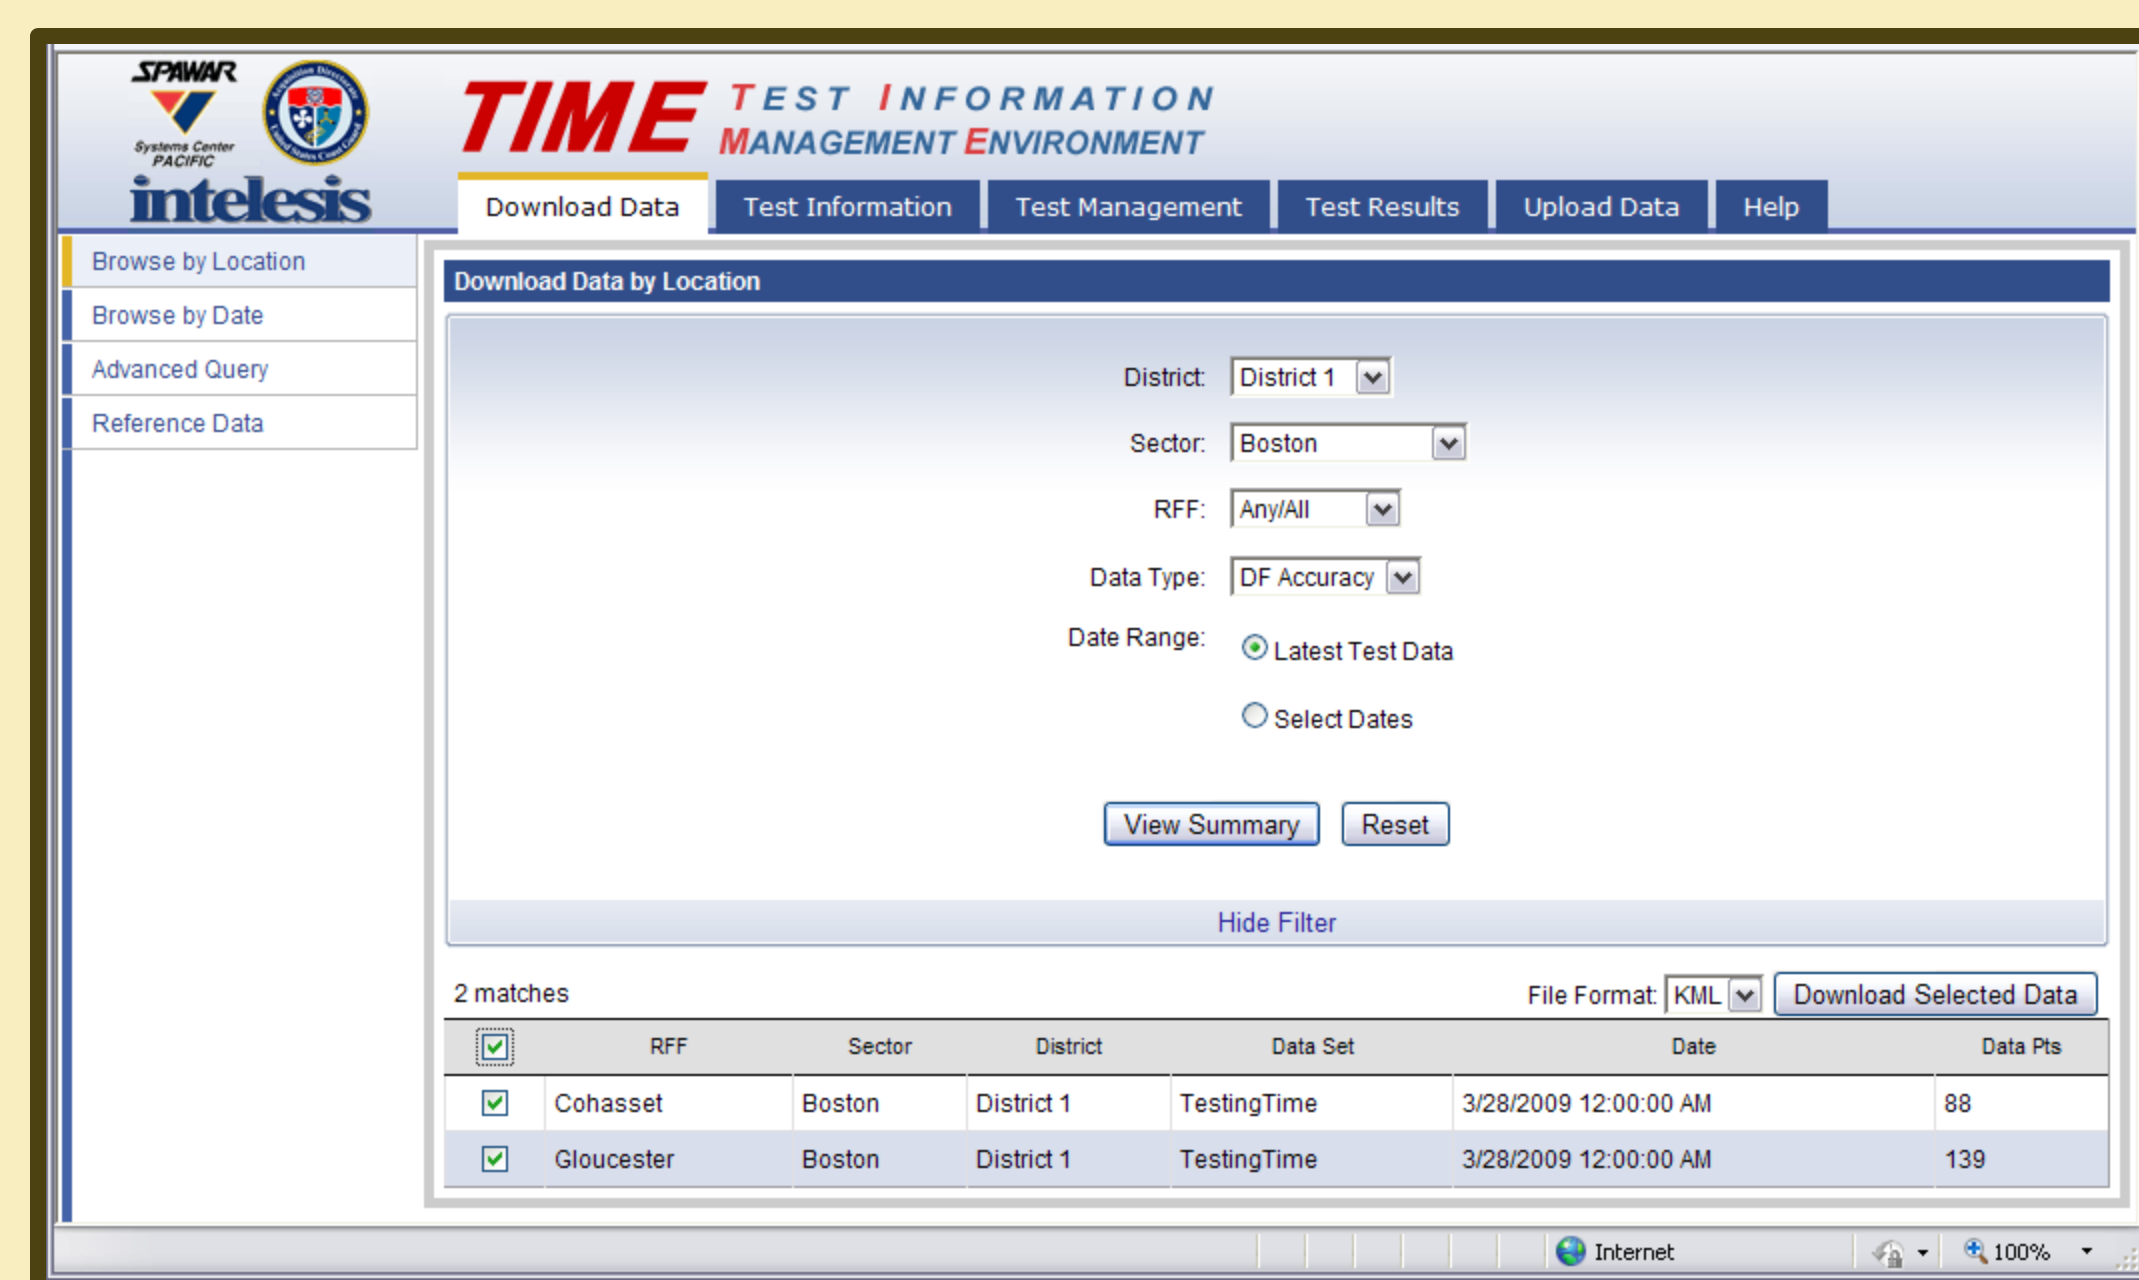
SPAWAR
Systems Center PACIFIC
intelesis

TIME TEST INFORMATION MANAGEMENT ENVIRONMENT

Download Data | Test Information | Test Management | Test Results | Upload Data | Help

Browse by Location
Browse by Date
Advanced Query
Reference Data

Download Data by Location

District: District 1
Sector: Boston
RFF: Any/All
Data Type: DF Accuracy
Date Range: Latest Test Data
Select Dates

View Summary Reset

Hide Filter

2 matches

File Format: KML Download Selected Data

| | RFF | Sector | District | Data Set | Date | Data Pts |
|---|---|---|---|---|---|---|
| | Cohasset | Boston | District 1 | TestingTime | 3/28/2009 12:00:00 AM | 88 |
| | Gloucester | Boston | District 1 | TestingTime | 3/28/2009 12:00:00 AM | 139 |

Internet
100%